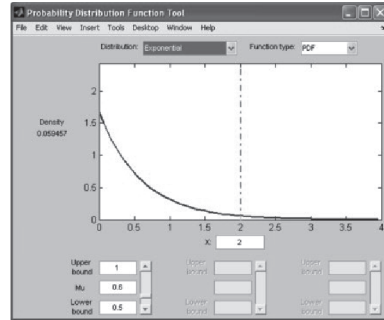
Probability Distribution Function Tool

File Edit View Insert Tools Desktop Window Help

Distribution: Exponential

Function type: PDF

Density
0.050457

2

1.5

1

0.5

0

0 0.5 1 1.5 2 2.5 3 3.5 4

X: 2

Upper bound 1

Mu 0.6

Lower bound 0.5

Upper bound

Lower bound

Upper bound

Lower bound